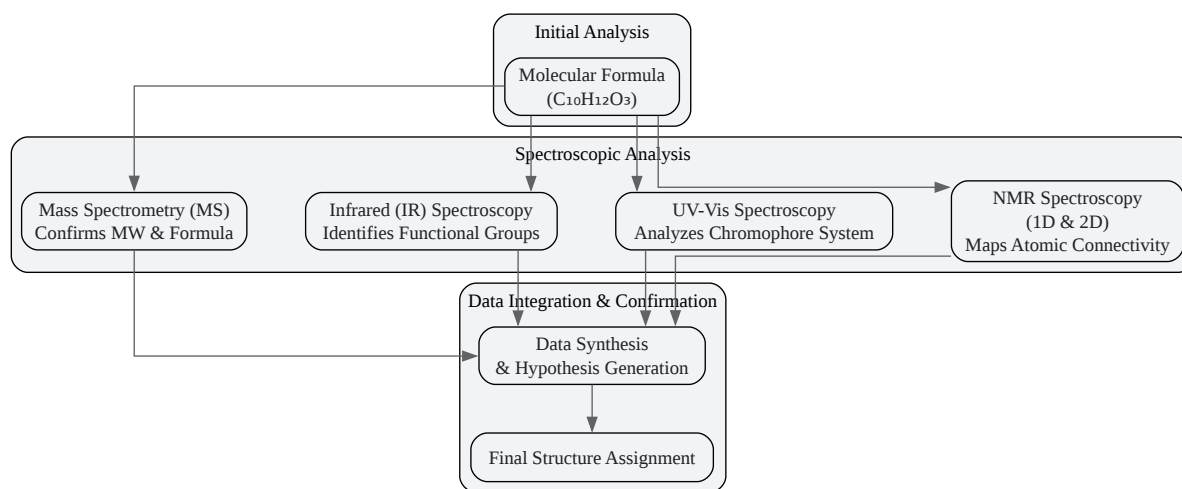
Initial Analysis

Molecular Formula ($C_{10}H_{12}O_3$)

Spectroscopic Analysis

Mass Spectrometry (MS) Confirms MW & Formula

Infrared (IR) Spectroscopy Identifies Functional Groups

UV-Vis Spectroscopy Analyzes Chromophore System

NMR Spectroscopy (1D & 2D) Maps Atomic Connectivity

Data Integration & Confirmation

Data Synthesis & Hypothesis Generation

Final Structure Assignment